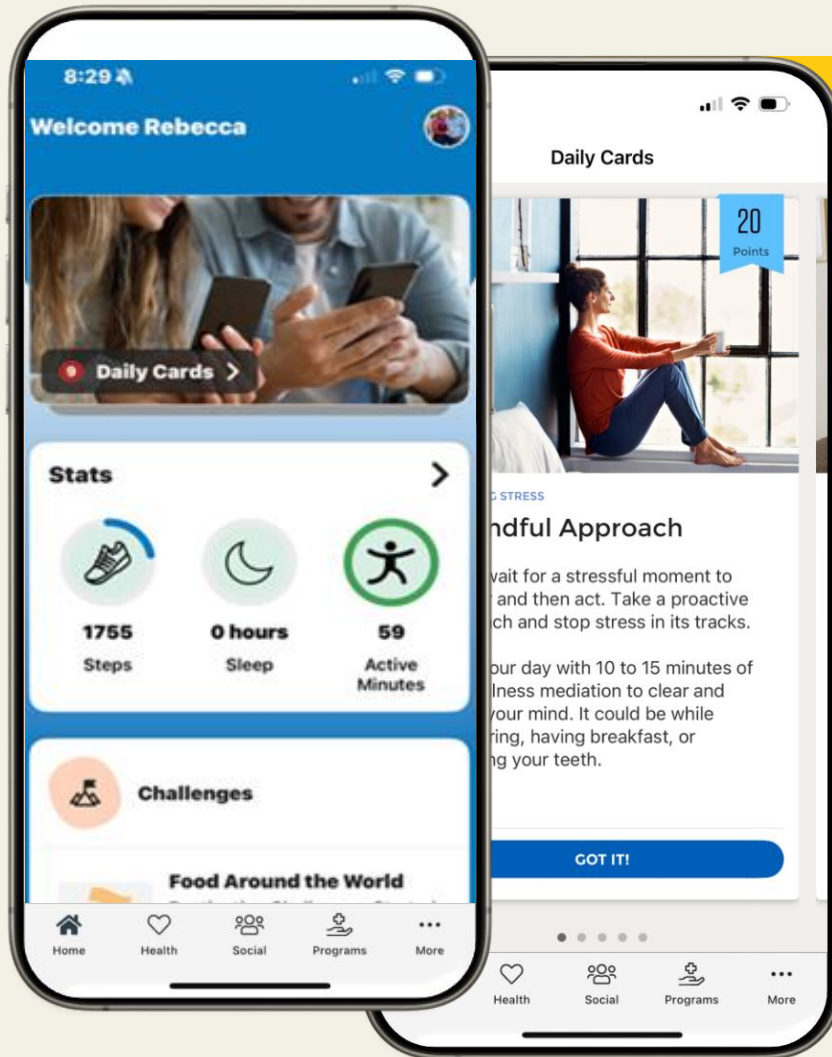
8:29

Welcome Rebecca

Daily Cards >

Stats >

1755
Steps

0 hours
Sleep

59
Active Minutes

Challenges

Food Around the World

Home Health Social Programs More

Daily Cards

20
Points

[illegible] STRESS

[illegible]ndful Approach

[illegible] wait for a stressful moment to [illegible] and then act. Take a proactive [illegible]ch and stop stress in its tracks.

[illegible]our day with 10 to 15 minutes of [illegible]lness mediation to clear and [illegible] your mind. It could be while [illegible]ring, having breakfast, or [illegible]ng your teeth.

GOT IT!

Health Social Programs More